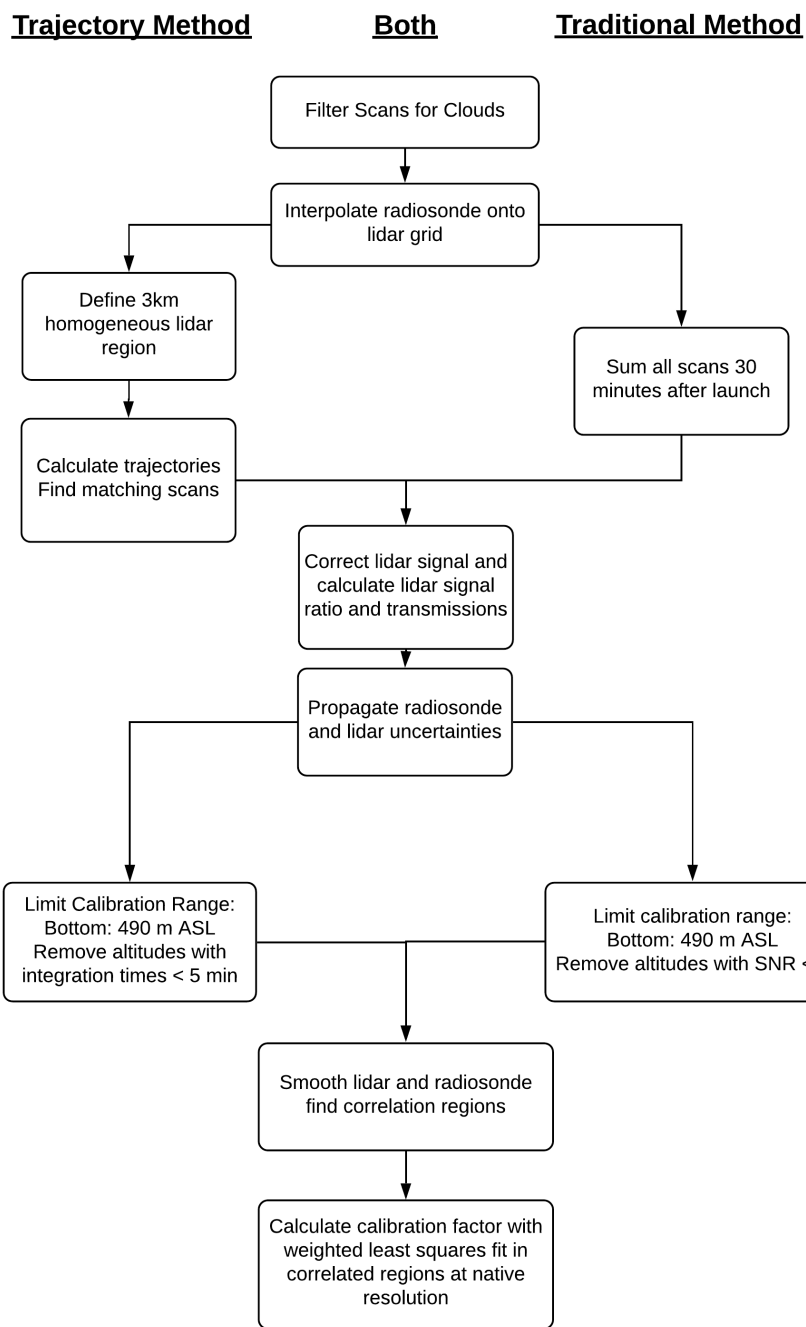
Trajectory Method

Both

Traditional Method

Filter Scans for Clouds

Interpolate radiosonde onto lidar grid

Define 3km homogeneous lidar region

Sum all scans 30 minutes after launch

Calculate trajectories Find matching scans

Correct lidar signal and calculate lidar signal ratio and transmissions

Propagate radiosonde and lidar uncertainties

Limit Calibration Range: Bottom: 490 m ASL Remove altitudes with integration times < 5 min

Limit calibration range: Bottom: 490 m ASL Remove altitudes with SNR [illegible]

Smooth lidar and radiosonde find correlation regions

Calculate calibration factor with weighted least squares fit in correlated regions at native resolution